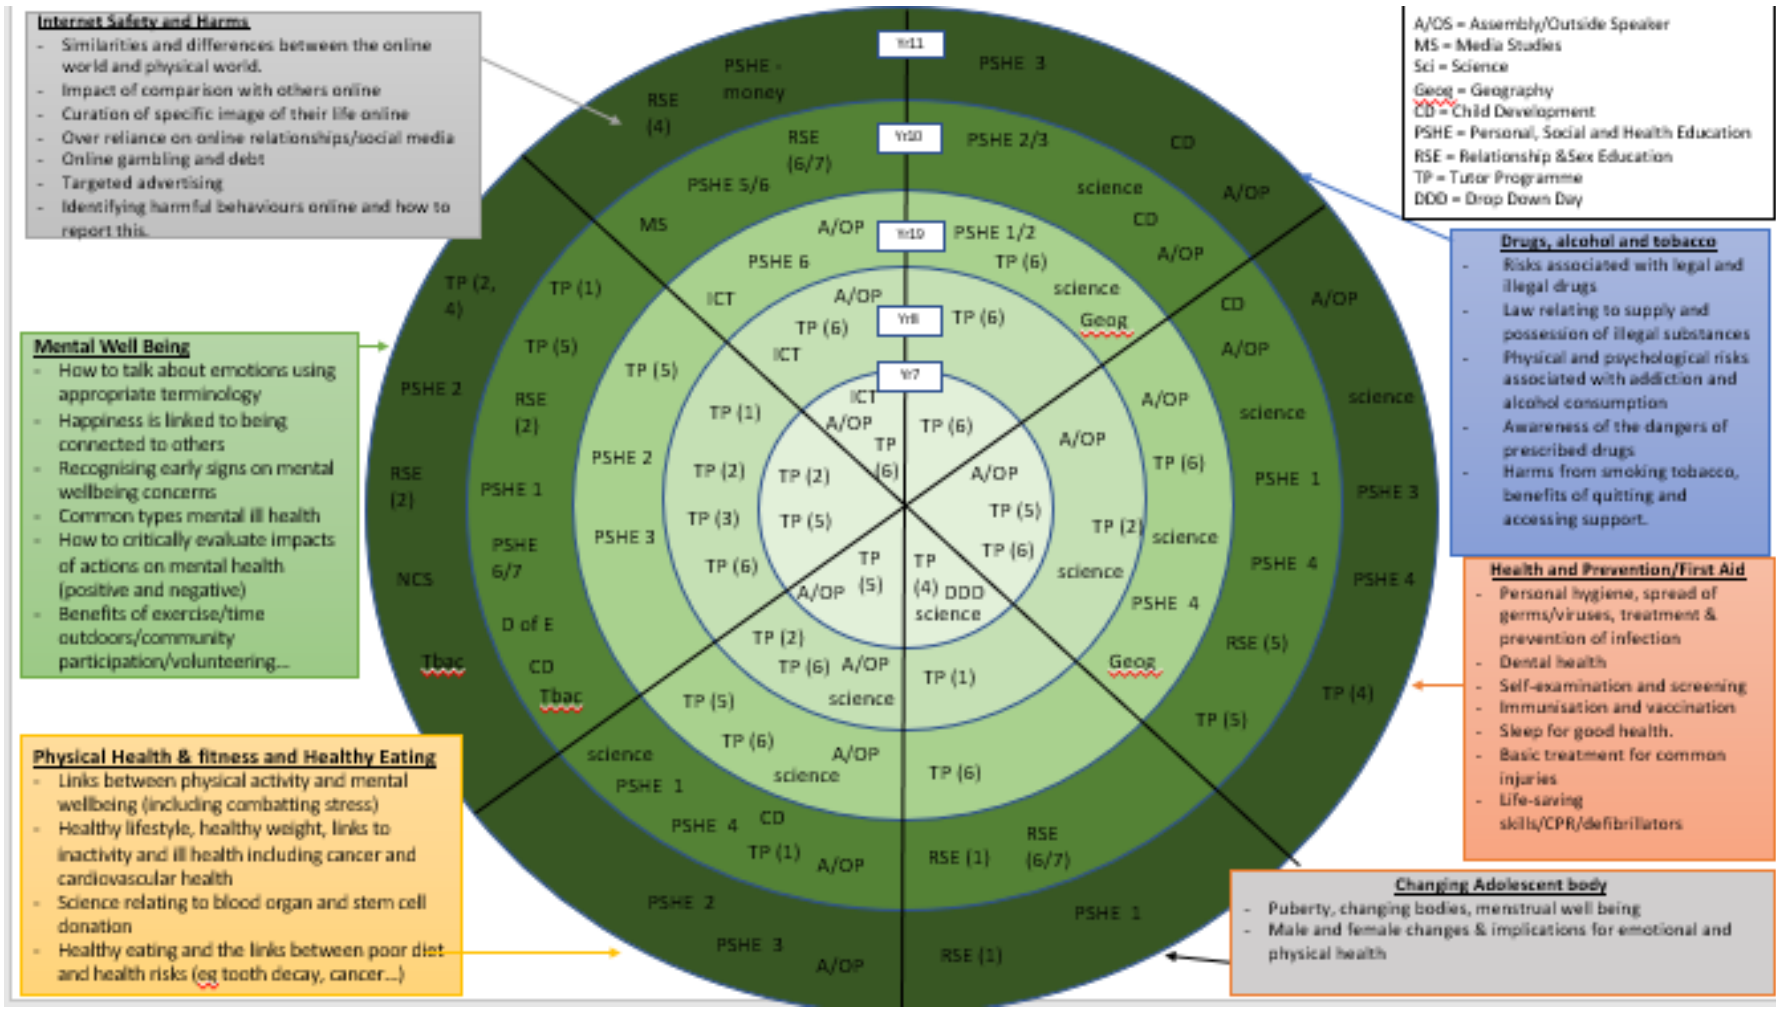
Internet Safety and Harms
- Similarities and differences between the online world and physical world.
- Impact of comparison with others online
- Curation of specific image of their life online
- Over reliance on online relationships/social media
- Online gambling and debt
- Targeted advertising
- Identifying harmful behaviours online and how to report this.

A/OS = Assembly/Outside Speaker
MS = Media Studies
Sci = Science
Geog = Geography
CD = Child Development
PSHE = Personal, Social and Health Education
RSE = Relationship &Sex Education
TP = Tutor Programme
DDD = Drop Down Day

Mental Well Being
- How to talk about emotions using appropriate terminology
- Happiness is linked to being connected to others
- Recognising early signs on mental wellbeing concerns
- Common types mental ill health
- How to critically evaluate impacts of actions on mental health (positive and negative)
- Benefits of exercise/time outdoors/community participation/volunteering...

Drugs, alcohol and tobacco
- Risks associated with legal and illegal drugs
- Law relating to supply and possession of illegal substances
- Physical and psychological risks associated with addiction and alcohol consumption
- Awareness of the dangers of prescribed drugs
- Harms from smoking tobacco, benefits of quitting and accessing support.

Health and Prevention/First Aid
- Personal hygiene, spread of germs/viruses, treatment & prevention of infection
- Dental health
- Self-examination and screening
- Immunisation and vaccination
- Sleep for good health.
- Basic treatment for common injuries
- Life-saving skills/CPR/defibrillators

Physical Health & fitness and Healthy Eating
- Links between physical activity and mental wellbeing (including combatting stress)
- Healthy lifestyle, healthy weight, links to inactivity and ill health including cancer and cardiovascular health
- Science relating to blood organ and stem cell donation
- Healthy eating and the links between poor diet and health risks (eg tooth decay, cancer...)

Changing Adolescent body
- Puberty, changing bodies, menstrual well being
- Male and female changes & implications for emotional and physical health

Yr11 Yr10 Yr9 Yr8 Yr7

PSHE - money RSE (4) PSHE 3 CD A/OP science A/OP science PSHE 3 PSHE 4 TP (4) PSHE 1 RSE (1) A/OP PSHE 3 PSHE 2 NCS Tbac RSE (2) PSHE 2 TP (2, 4)

RSE (6/7) PSHE 2/3 PSHE 5/6 MS science CD A/OP CD A/OP science PSHE 1 PSHE 4 RSE (5) TP (5) RSE (1) RSE (6/7) TP (1) A/OP CD PSHE 4 PSHE 1 science Tbac CD D of E PSHE 6/7 PSHE 1 RSE (2) TP (5) TP (1)

A/OP PSHE 1/2 PSHE 6 TP (6) science ICT Geog A/OP TP (6) science PSHE 4 Geog TP (5) TP (6) A/OP science TP (6) TP (5) PSHE 3 PSHE 2 TP (5)

A/OP TP (6) TP (6) ICT TP (1) TP (2) TP (3) TP (6) TP (2) TP (6) A/OP TP (6) TP (2) science TP (1) science A/OP

ICT A/OP TP (6) TP (6) A/OP TP (5) TP (6) TP (4) DDD science TP (5) A/OP TP (5) TP (2)